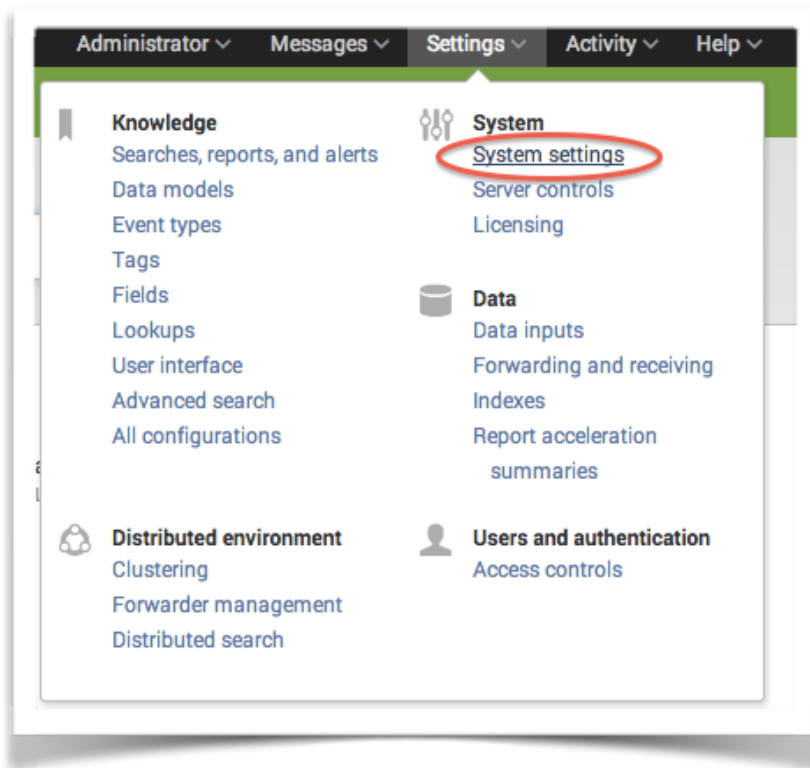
Administrator Messages Settings Activity Help

Knowledge
Searches, reports, and alerts
Data models
Event types
Tags
Fields
Lookups
User interface
Advanced search
All configurations

Distributed environment
Clustering
Forwarder management
Distributed search

System
System settings
Server controls
Licensing

Data
Data inputs
Forwarding and receiving
Indexes
Report acceleration summaries

Users and authentication
Access controls